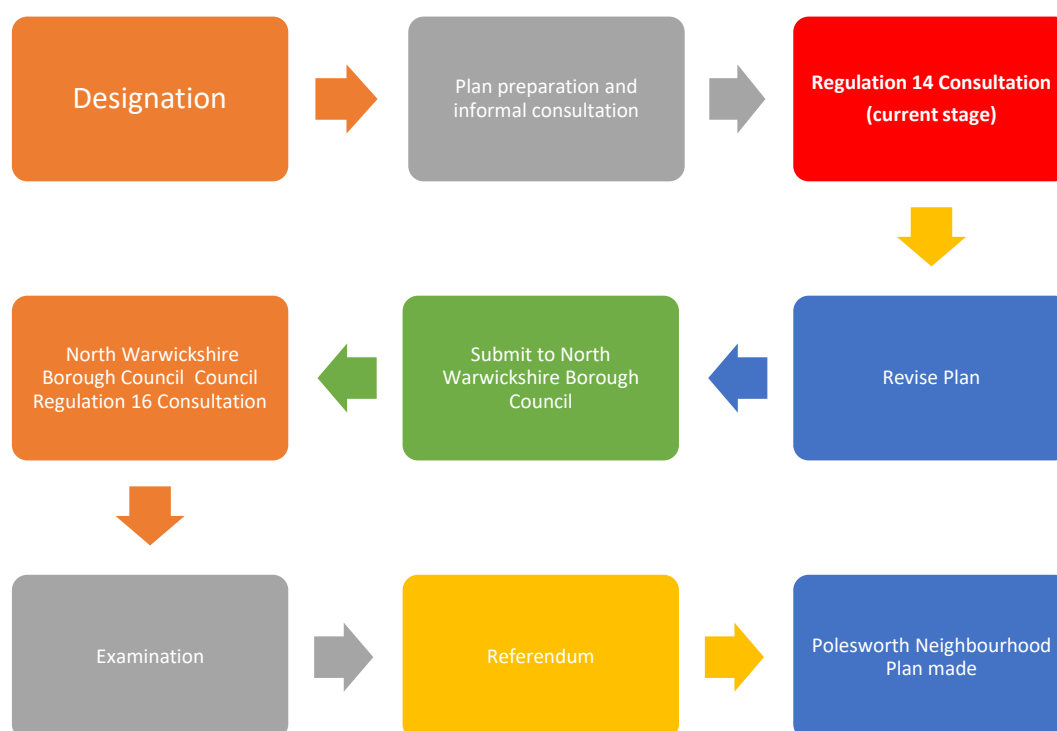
Designation

Plan preparation and informal consultation

Regulation 14 Consultation (current stage)

Revise Plan

Submit to North Warwickshire Borough Council

North Warwickshire Borough Council Council Regulation 16 Consultation

Examination

Referendum

Polesworth Neighbourhood Plan made